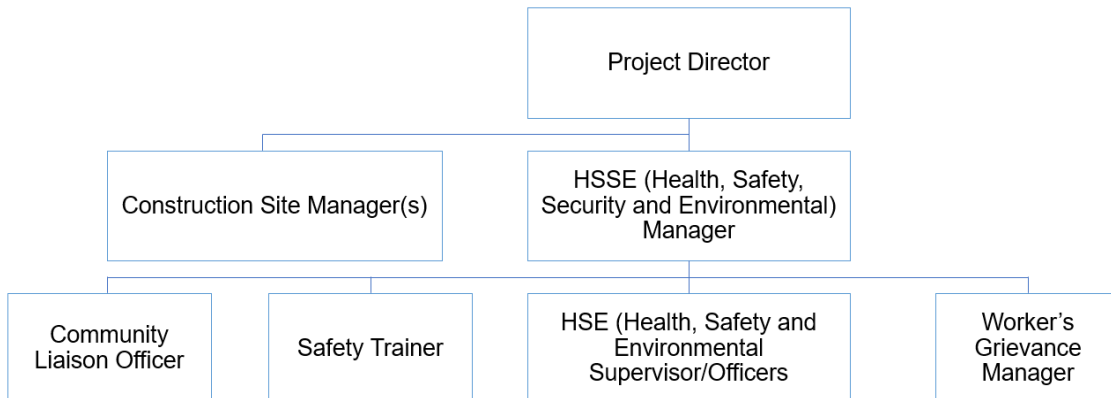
Project Director

Construction Site Manager(s)

HSSE (Health, Safety, Security and Environmental) Manager

Community Liaison Officer

Safety Trainer

HSE (Health, Safety and Environmental Supervisor/Officers

Worker’s Grievance Manager